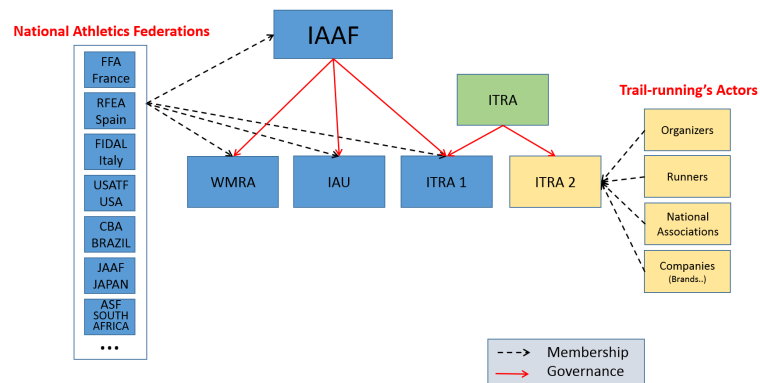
National Athletics Federations

IAAF

ITRA

Trail-running's Actors

FFA France

RFEA Spain

FIDAL Italy

USATF USA

CBA BRAZIL

JAAF JAPAN

ASF SOUTH AFRICA

...

WMRA

IAU

ITRA 1

ITRA 2

Organizers

Runners

National Associations

Companies (Brands..)

Membership

Governance